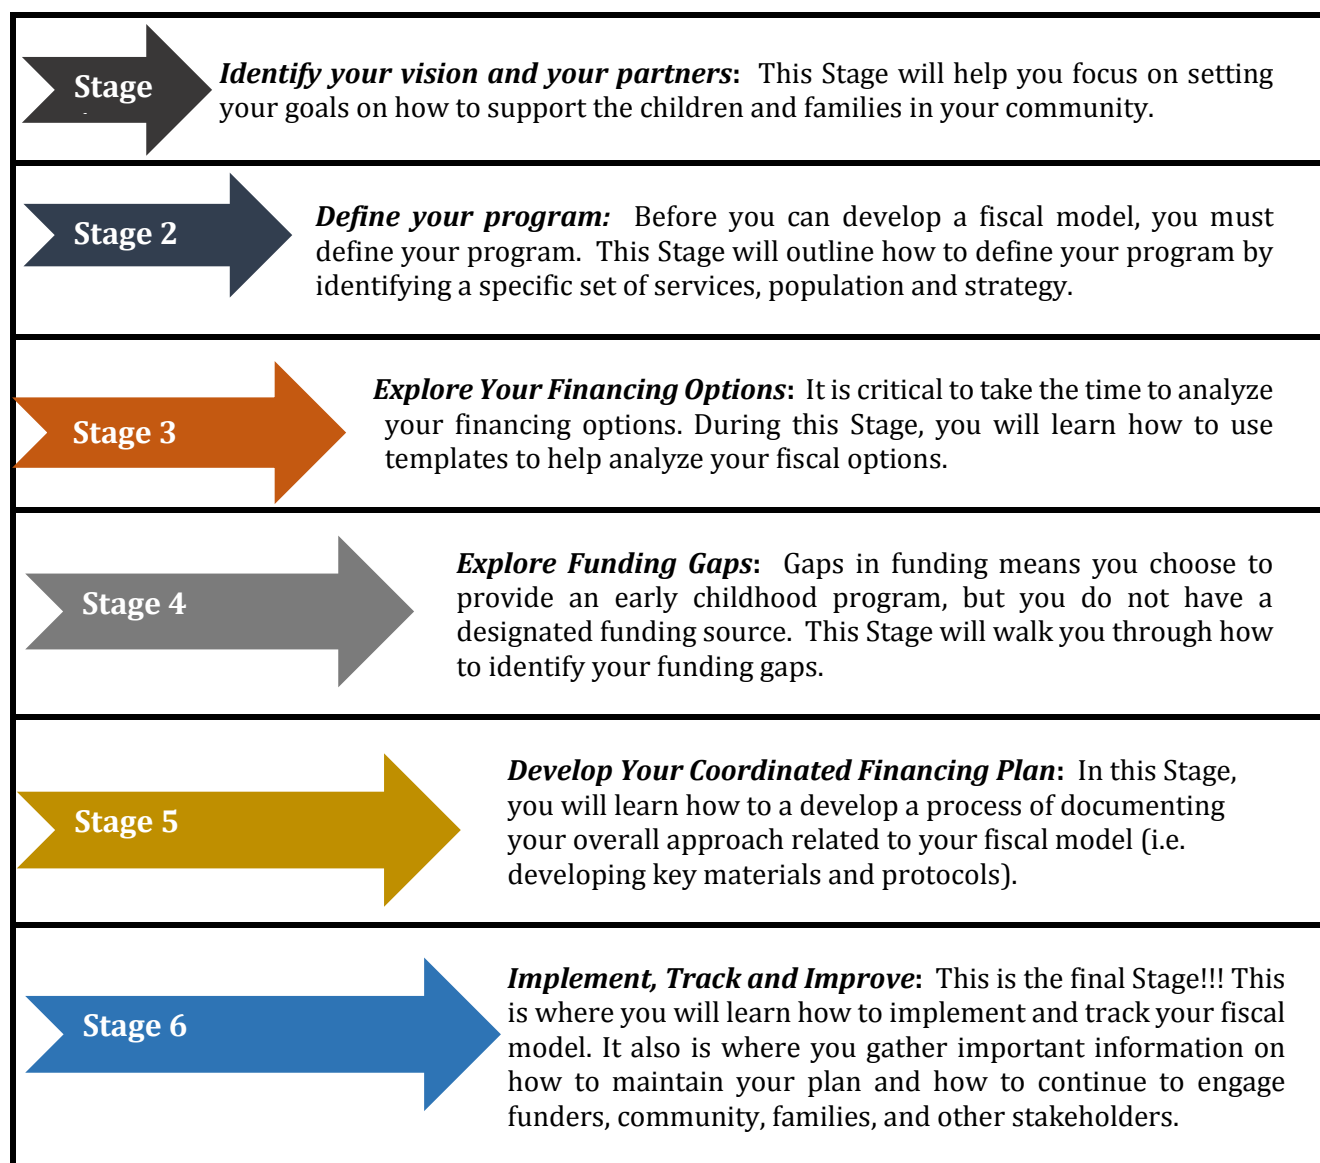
Stage

Identify your vision and your partners: This Stage will help you focus on setting your goals on how to support the children and families in your community.

Stage 2

Define your program: Before you can develop a fiscal model, you must define your program. This Stage will outline how to define your program by identifying a specific set of services, population and strategy.

Stage 3

Explore Your Financing Options: It is critical to take the time to analyze your financing options. During this Stage, you will learn how to use templates to help analyze your fiscal options.

Stage 4

Explore Funding Gaps: Gaps in funding means you choose to provide an early childhood program, but you do not have a designated funding source. This Stage will walk you through how to identify your funding gaps.

Stage 5

Develop Your Coordinated Financing Plan: In this Stage, you will learn how to a develop a process of documenting your overall approach related to your fiscal model (i.e. developing key materials and protocols).

Stage 6

Implement, Track and Improve: This is the final Stage!!! This is where you will learn how to implement and track your fiscal model. It also is where you gather important information on how to maintain your plan and how to continue to engage funders, community, families, and other stakeholders.